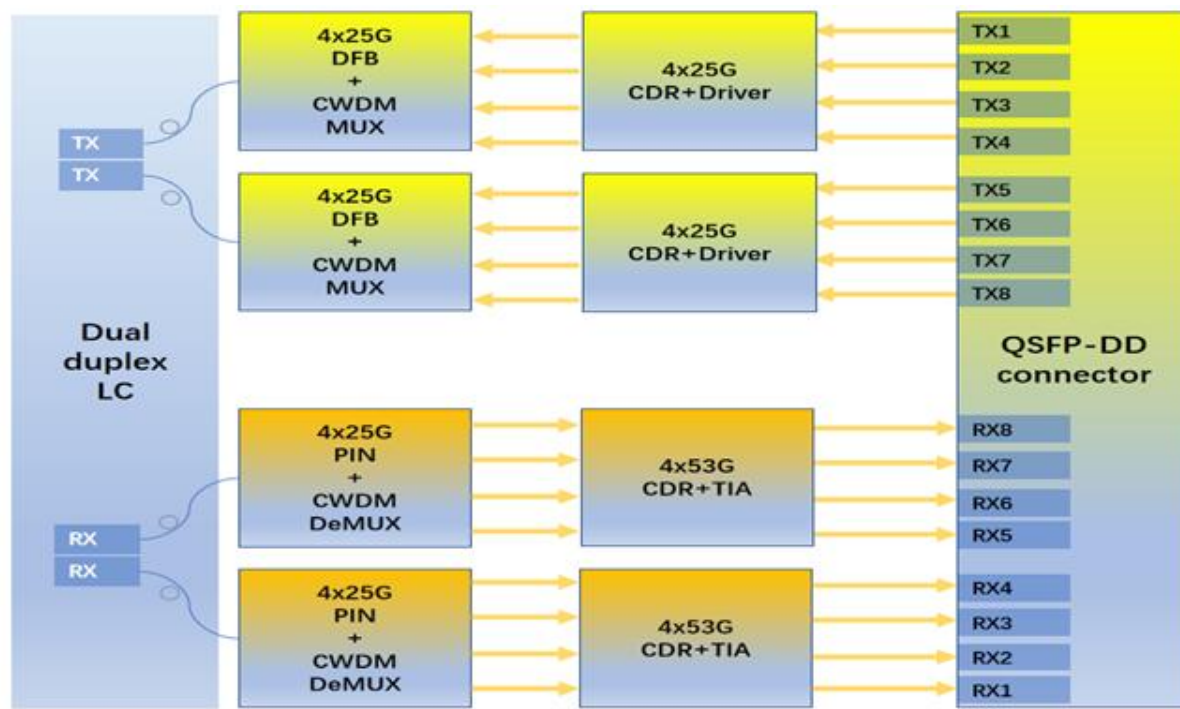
4x25G
DFB
+
CWDM
MUX

4x25G
CDR+Driver

TX1
TX2
TX3
TX4

TX
TX

4x25G
DFB
+
CWDM
MUX

4x25G
CDR+Driver

TX5
TX6
TX7
TX8

Dual
duplex
LC

QSFP-DD
connector

4x25G
PIN
+
CWDM
DeMUX

4x53G
CDR+TIA

RX8
RX7
RX6
RX5

RX
RX

4x25G
PIN
+
CWDM
DeMUX

4x53G
CDR+TIA

RX4
RX3
RX2
RX1